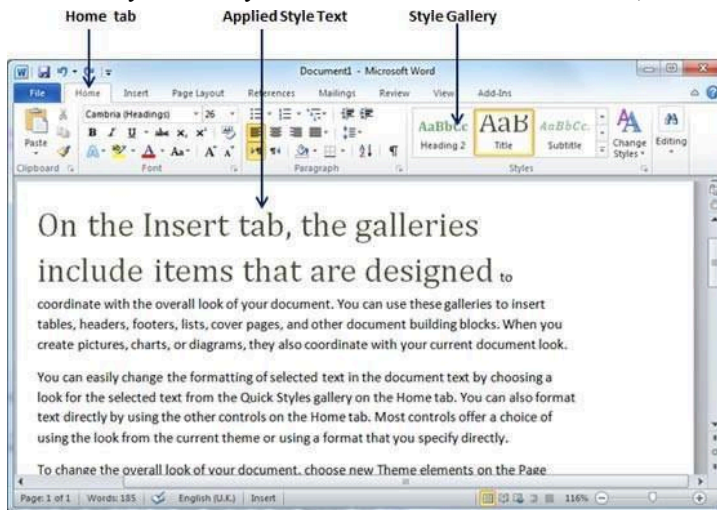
Home tab
Applied Style Text
Style Gallery

Document1 - Microsoft Word

File
Home
Insert
Page Layout
References
Mailings
Review
View
Add-Ins

Cambria (Headings)
26
Paste
Clipboard
Font
Paragraph
AaBbCc
Heading 2
AaB
Title
AaBbCc.
Subtitle
Change Styles
Editing
Styles

On the Insert tab, the galleries include items that are designed to coordinate with the overall look of your document. You can use these galleries to insert tables, headers, footers, lists, cover pages, and other document building blocks. When you create pictures, charts, or diagrams, they also coordinate with your current document look.

You can easily change the formatting of selected text in the document text by choosing a look for the selected text from the Quick Styles gallery on the Home tab. You can also format text directly by using the other controls on the Home tab. Most controls offer a choice of using the look from the current theme or using a format that you specify directly.

To change the overall look of your document, choose new Theme elements on the Page

Page: 1 of 1
Words: 185
English (U.K.)
Insert
116%